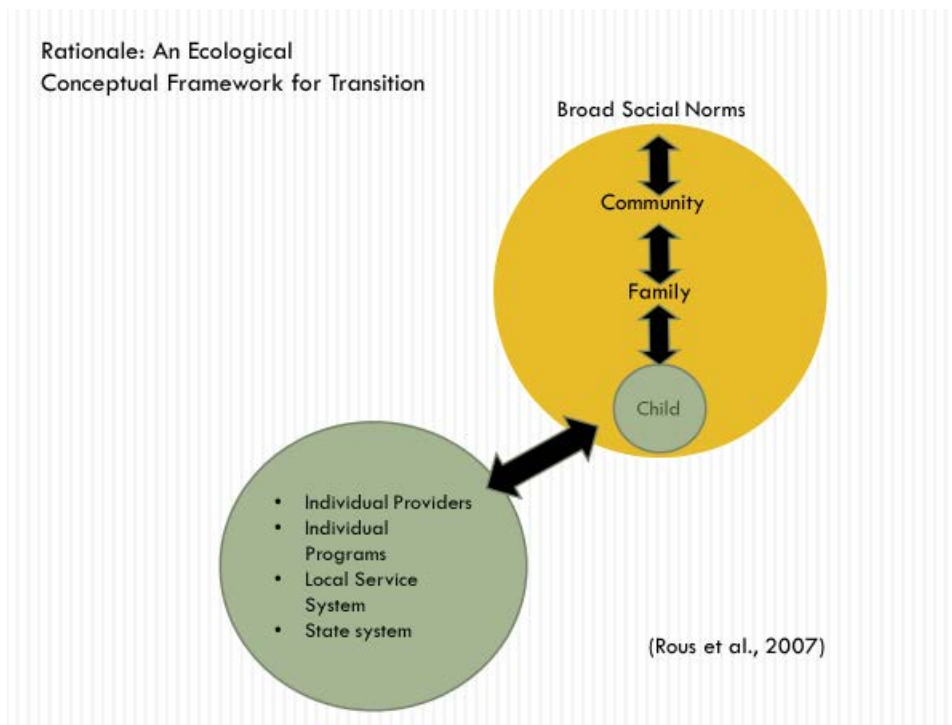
Rationale: An Ecological Conceptual Framework for Transition

Broad Social Norms

Community

Family

Child

- Individual Providers
- Individual Programs
- Local Service System
- State system

(Rous et al., 2007)